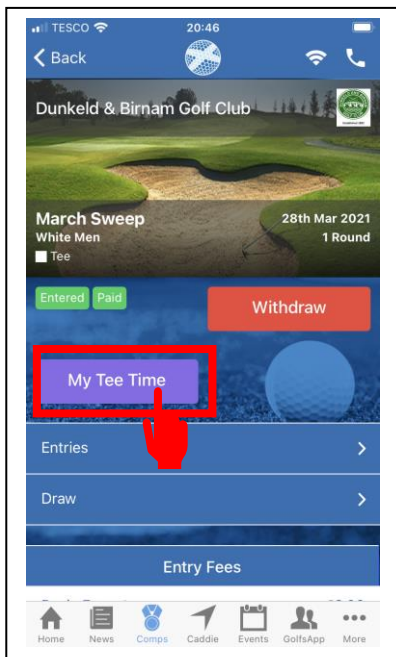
TESCO 20:46

Back

Dunkeld & Birnam Golf Club

March Sweep
White Men
Tee

28th Mar 2021
1 Round

Entered Paid

Withdraw

My Tee Time

Entries

Draw

Entry Fees

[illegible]

Home News Comps Caddie Events GolfsApp More